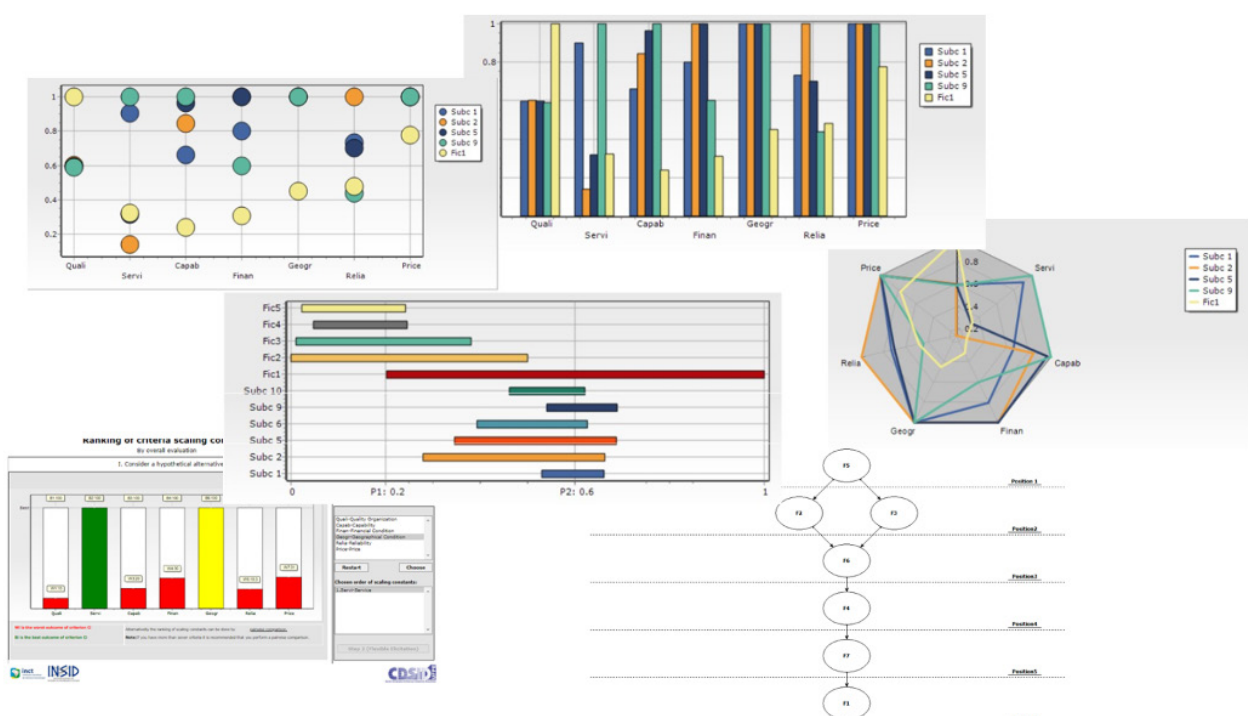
1
0.8
0.6
0.4
0.2
Quali
Servi
Capab
Finan
Geogr
Relia
Price
Subc 1
Subc 2
Subc 5
Subc 9
Fic1

1
0.8
Quali
Servi
Capab
Finan
Geogr
Relia
Price
Subc 1
Subc 2
Subc 5
Subc 9
Fic1

Price
Servi
Capab
Finan
Geogr
Relia
0.8
0.6
0.4
0.2
Subc 1
Subc 2
Subc 5
Subc 9
Fic1

Fic5
Fic4
Fic3
Fic2
Fic1
Subc 10
Subc 9
Subc 6
Subc 5
Subc 2
Subc 1
0
P1: 0.2
P2: 0.6
1

Ranking of criteria scaling co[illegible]
By overall evaluation
1. Consider a hypothetical alternativ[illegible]
Quali
Servi
Capab
Finan
Geogr
Relia
Price
Quali-Quality Organization
Capab-Capability
Finan-Financial Condition
Geogr-Geographical Condition
Relia-Reliability
Price-Price
Restart
Choose
Choose order of scaling constants:
1.Servi-Service
Alternatively the ranking of scaling constants can be done by
Note: If you have more than seven criteria it is recommended that you perform a pairwise comparison.
INSID
CDSID

F5
F2
F3
F6
F4
F7
F1
Position 1
Position2
Position3
Position4
Position5